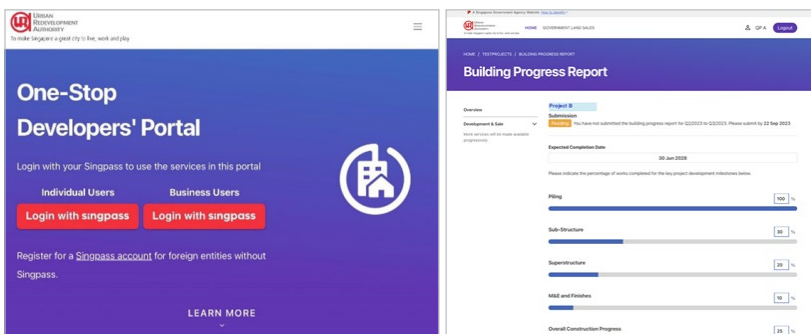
URBAN REDEVELOPMENT AUTHORITY
To make Singapore a great city to live, work and play

One-Stop Developers' Portal

Login with your Singpass to use the services in this portal

Individual Users
Login with singpass

Business Users
Login with singpass

Register for a Singpass account for foreign entities without Singpass.

LEARN MORE

A Singapore Government Agency Website How to identify

Urban Redevelopment Authority

HOME GOVERNMENT LAND SALES

QP A Logout

HOME / TESTPROJECTS / BUILDING PROGRESS REPORT

Building Progress Report

Overview

Development & Sale

More services will be made available progressively.

Project B

Submission

Pending You have not submitted the building progress report for Q2/2023 to Q3/2023. Please submit by 22 Sep 2023

Expected Completion Date

30 Jun 2028

Please indicate the percentage of works completed for the key project development milestones below.

Piling 100 %

Sub-Structure 30 %

Superstructure 20 %

M&E and Finishes 10 %

Overall Construction Progress 25 %